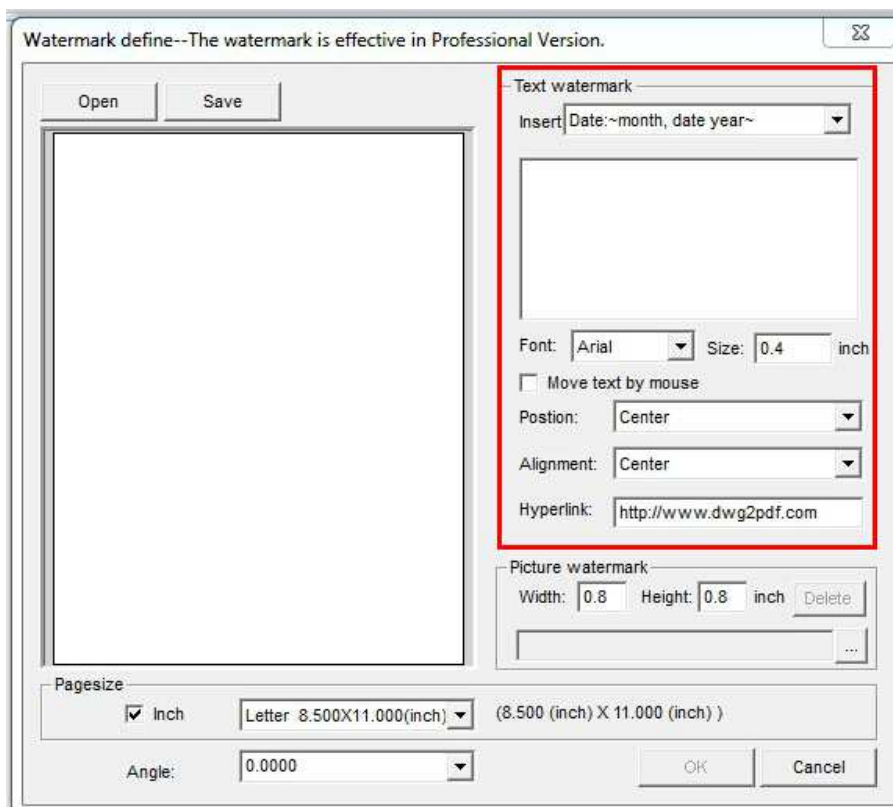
Watermark define--The watermark is effective in Professional Version.

Open

Save

Text watermark

Insert Date:~month, date year~

Font: Arial

Size: 0.4 inch

Move text by mouse

Postion: Center

Alignment: Center

Hyperlink: http://www.dwg2pdf.com

Picture watermark

Width: 0.8 Height: 0.8 inch Delete

...

Pagesize

Inch

Letter 8.500X11.000(inch)

(8.500 (inch) X 11.000 (inch) )

Angle: 0.0000

OK

Cancel